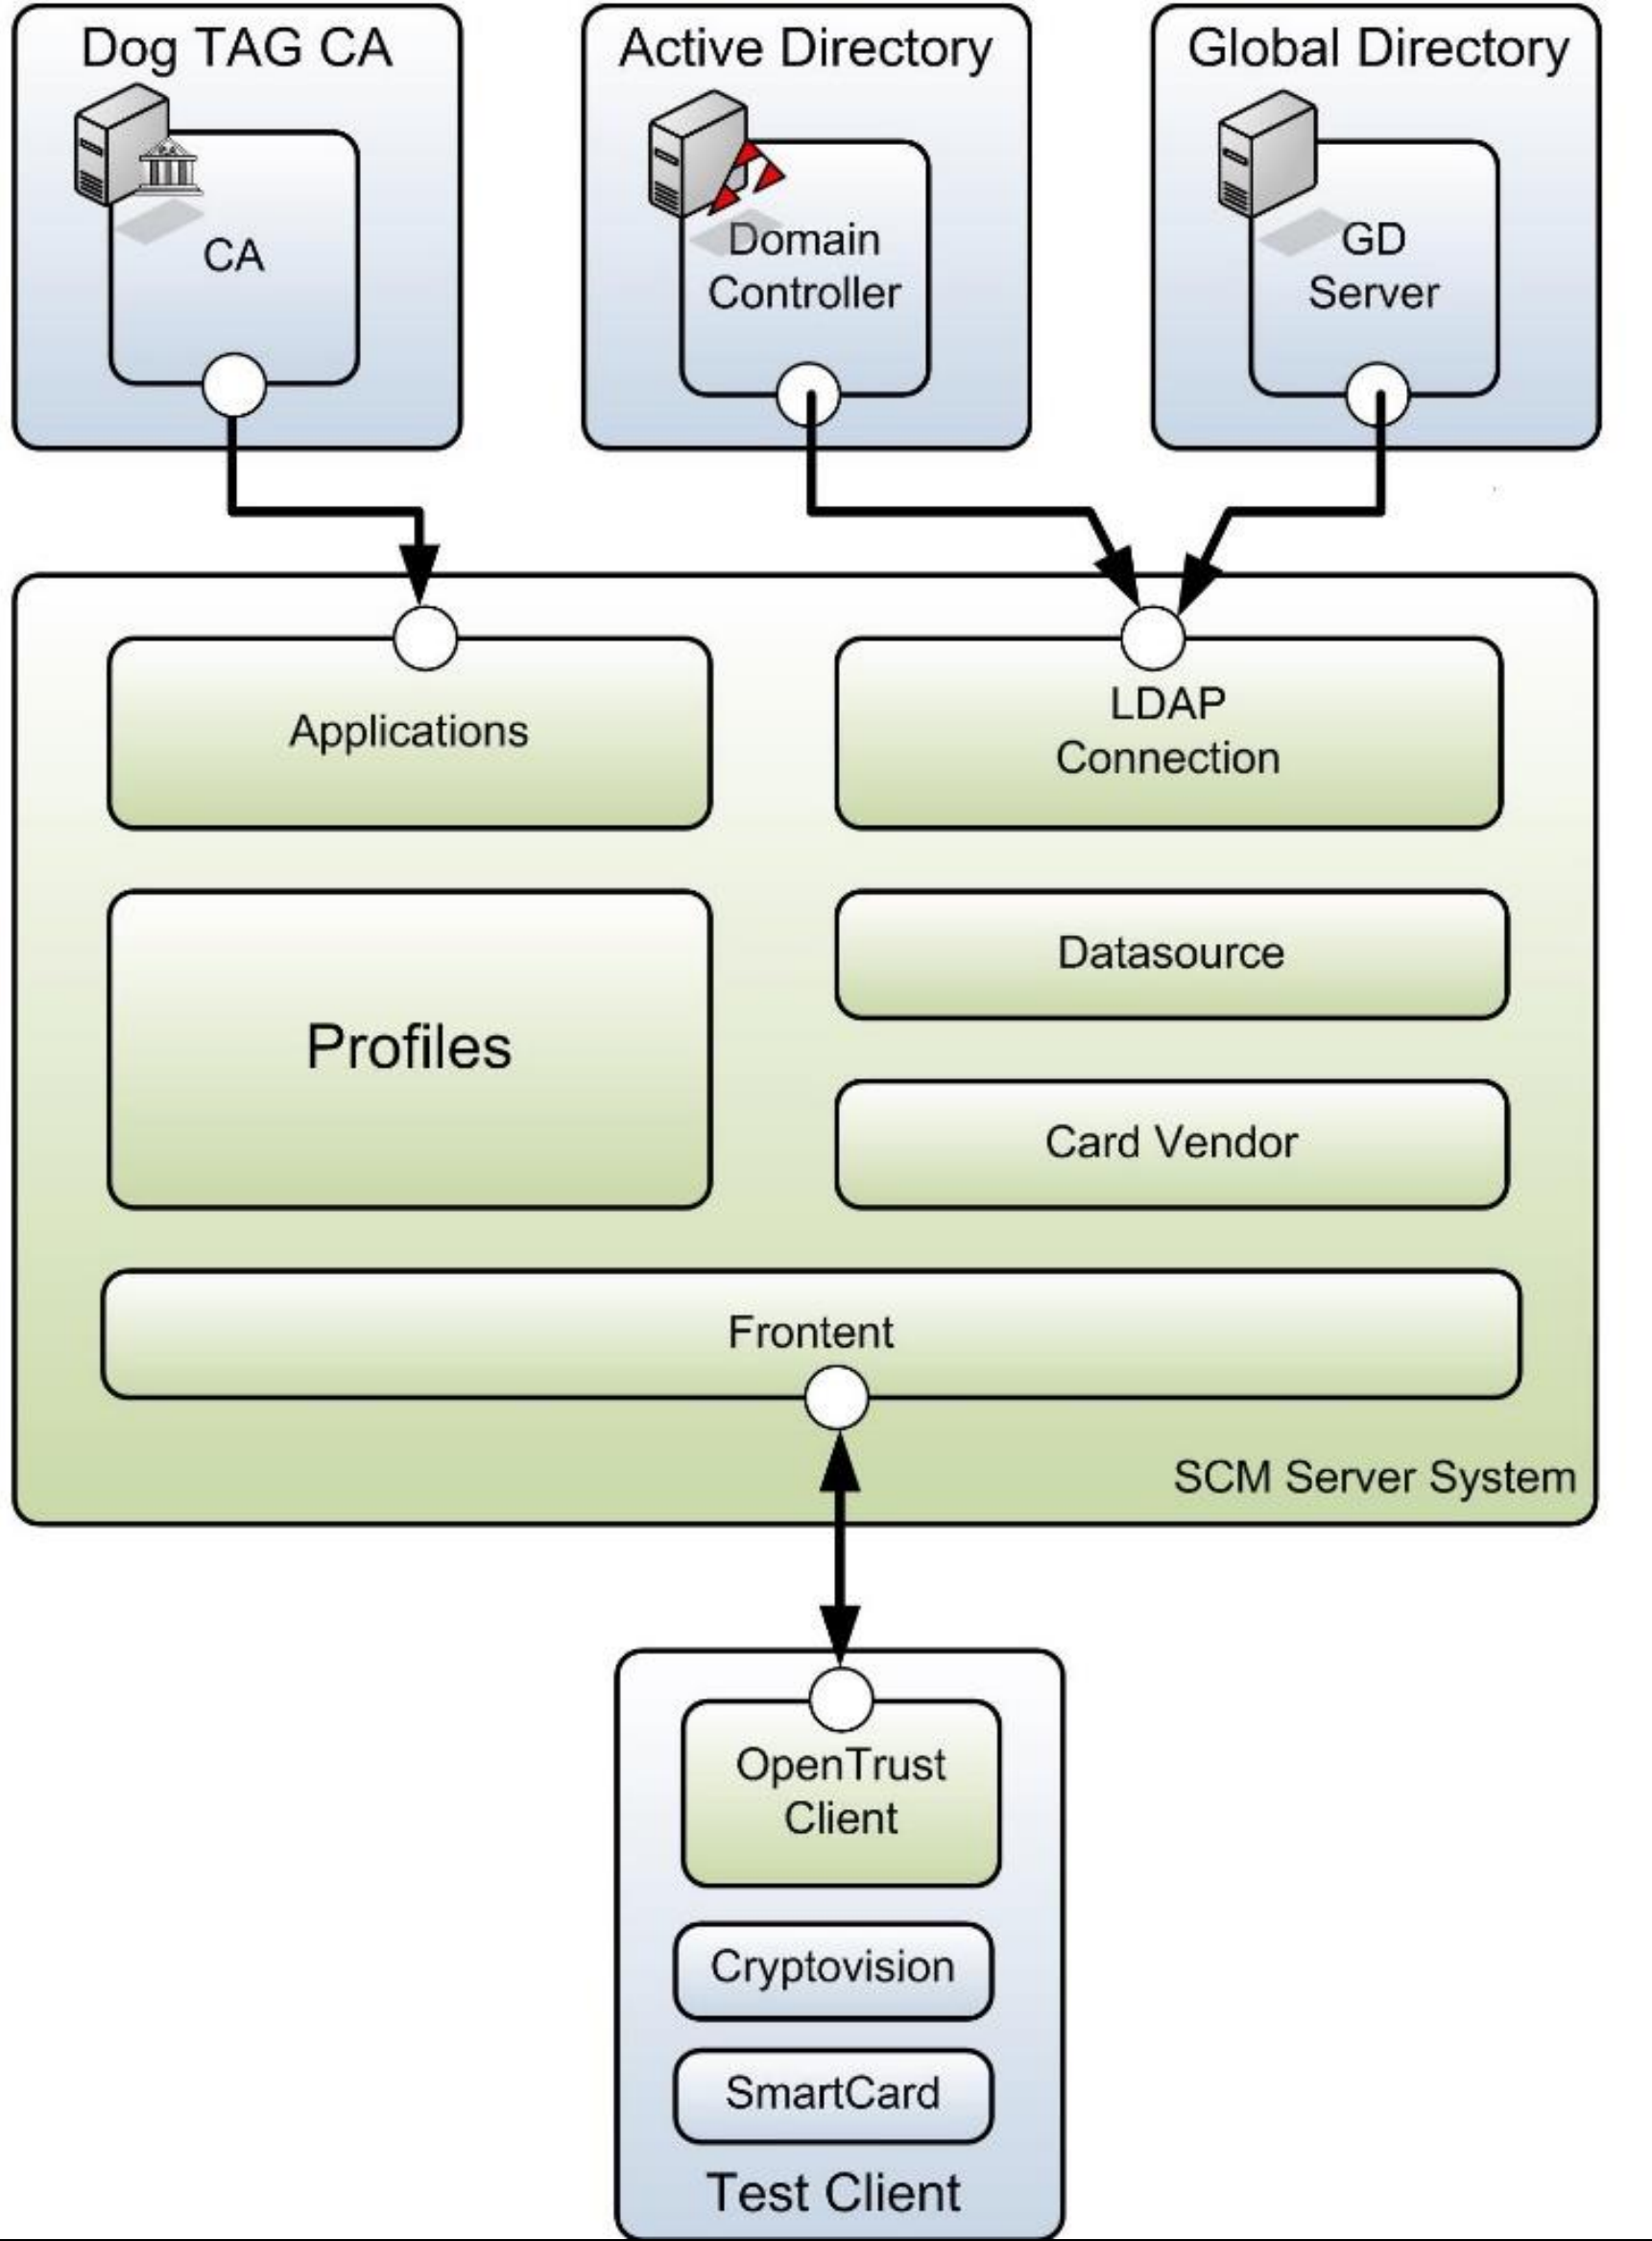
Dog TAG CA

CA

Active Directory

Domain Controller

Global Directory

GD Server

Applications

LDAP Connection

Profiles

Datasource

Card Vendor

Frontent

SCM Server System

OpenTrust Client

Cryptovision

SmartCard

Test Client